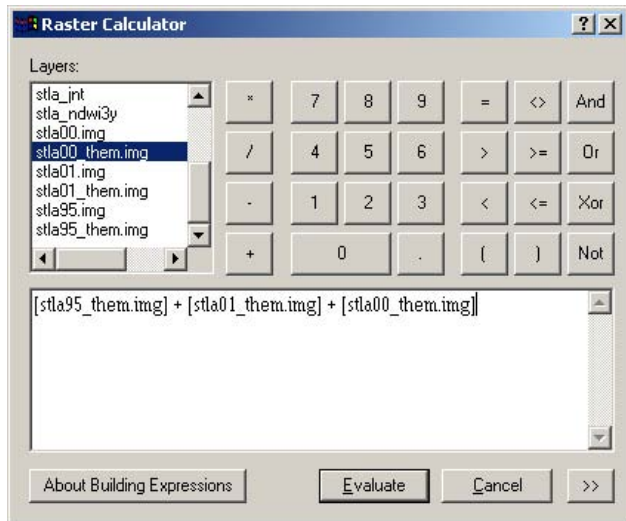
Raster Calculator ? X

Layers:

stla_jnt
stla_ndwi3y
stla00.img
stla00_them.img
stla01.img
stla01_them.img
stla95.img
stla95_them.img

| * | 7 | 8 | 9 | = | <> | And |
|---|---|---|---|---|---|---|
| / | 4 | 5 | 6 | > | >= | Or |
| - | 1 | 2 | 3 | < | <= | Xor |
| + | 0 | | . | ( | ) | Not |

[stla95_them.img] + [stla01_them.img] + [stla00_them.img]

About Building Expressions

Evaluate

Cancel

>>